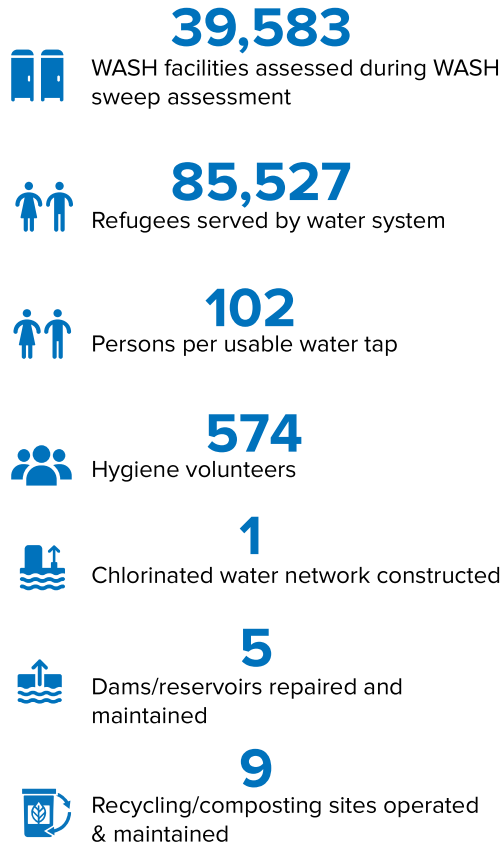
39,583
WASH facilities assessed during WASH sweep assessment

85,527
Refugees served by water system

102
Persons per usable water tap

574
Hygiene volunteers

1
Chlorinated water network constructed

5
Dams/reservoirs repaired and maintained

9
Recycling/composting sites operated & maintained